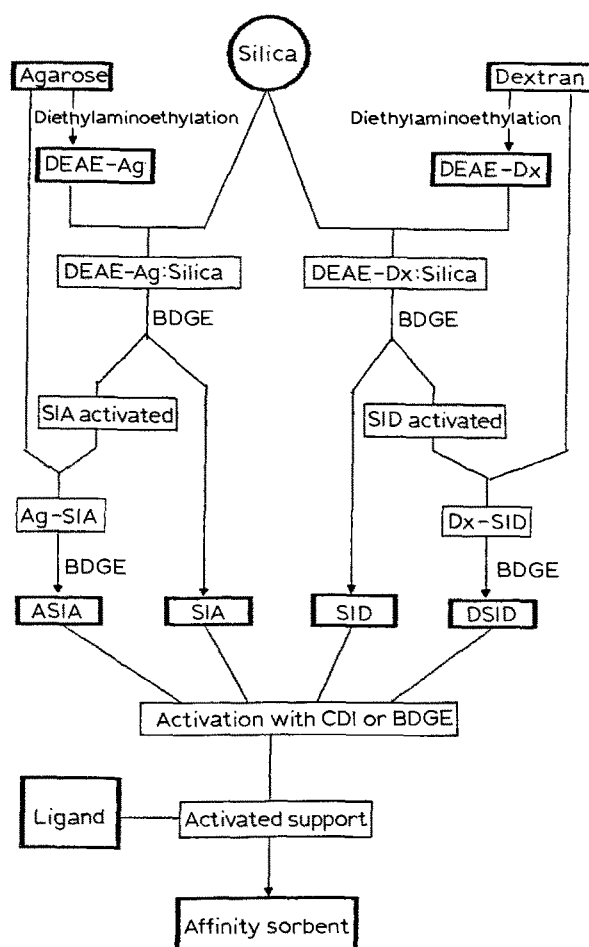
Silica

Agarose

Diethylaminoethylation

DEAE-Ag

Dextran

Diethylaminoethylation

DEAE-Dx

DEAE-Ag:Silica

BDGE

DEAE-Dx:Silica

BDGE

SIA activated

SID activated

Ag-SIA

BDGE

Dx-SID

BDGE

ASIA

SIA

SID

DSID

Activation with CDI or BDGE

Ligand

Activated support

Affinity sorbent